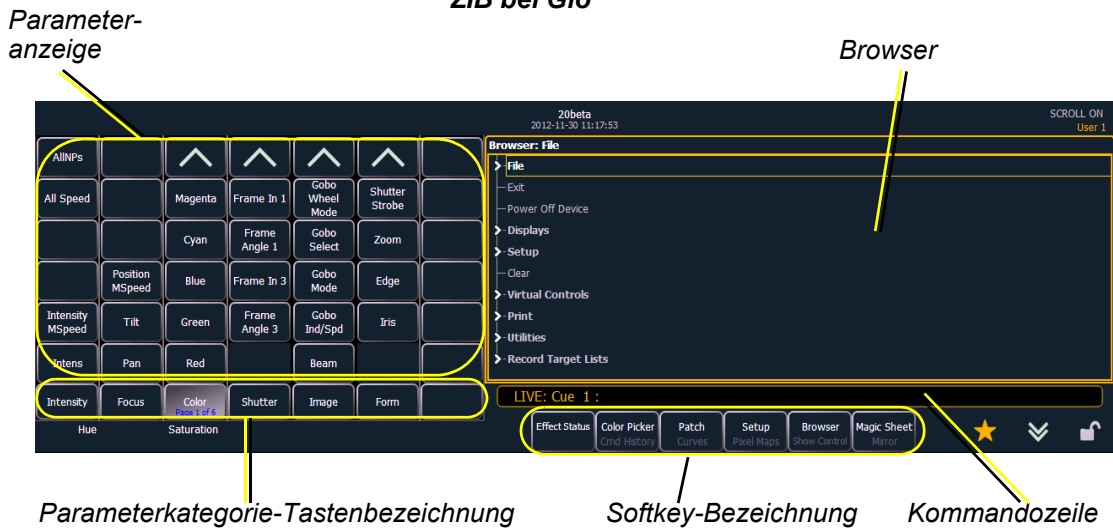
ZIB bei Gio

Parameteranzeige

Browser

20beta
2012-11-30 11:17:53

SCROLL ON
User 1

| AllNPs | | | | | | |
|---|---|---|---|---|---|---|
| All Speed | | Magenta | Frame In 1 | Gobo Wheel Mode | Shutter Strobe | |
| | | Cyan | Frame Angle 1 | Gobo Select | Zoom | |
| | Position MSpeed | Blue | Frame In 3 | Gobo Mode | Edge | |
| Intensity MSpeed | Tilt | Green | Frame Angle 3 | Gobo Ind/Spd | Iris | |
| Intens | Pan | Red | | Beam | | |
| Intensity | Focus | Color Page 1 of 6 | Shutter | Image | Form | |

Hue
Saturation

Browser: File
File
Exit
Power Off Device
Displays
Setup
Clear
Virtual Controls
Print
Utilities
Record Target Lists

LIVE: Cue 1 :

Effect Status
Color Picker Crnd History
Patch Curves
Setup Pixel Maps
Browser Show Control
Magic Sheet Mirror

Parameterkategorie-Tastenbezeichnung

Softkey-Bezeichnung

Kommandozeile